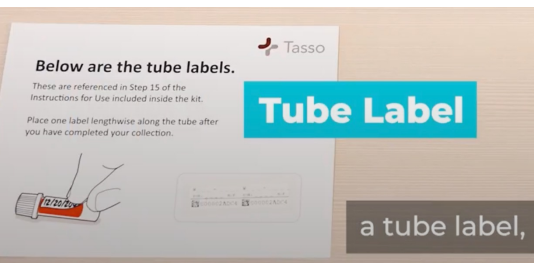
Tasso

Below are the tube labels.

These are referenced in Step 15 of the Instructions for Use included inside the kit.

Place one label lengthwise along the tube after you have completed your collection.

12/20/20

Tube Label

a tube label,